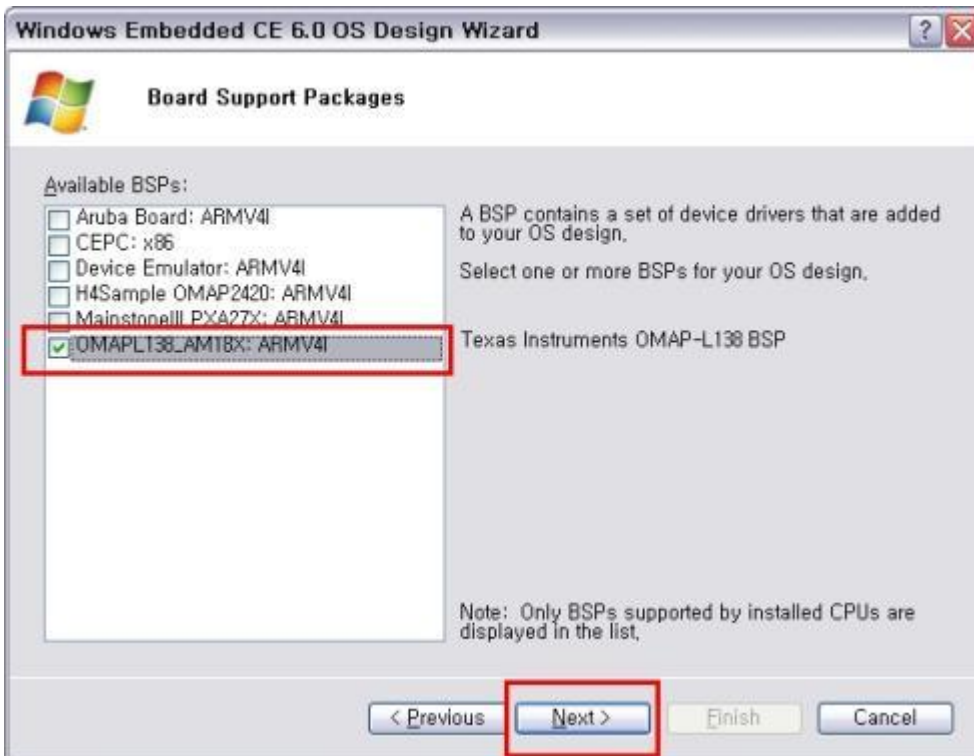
Windows Embedded CE 6.0 OS Design Wizard

Board Support Packages

Available BSPs:

Aruba Board: ARMV4I
CEPC: x86
Device Emulator: ARMV4I
H4Sample OMAP2420: ARMV4I
MainstoneIII PXA27X: ARMV4I
OMAPL138_AM18X: ARMV4I

A BSP contains a set of device drivers that are added to your OS design,

Select one or more BSPs for your OS design,

Texas Instruments OMAP-L138 BSP

Note: Only BSPs supported by installed CPUs are displayed in the list,

< Previous
Next >
Finish
Cancel